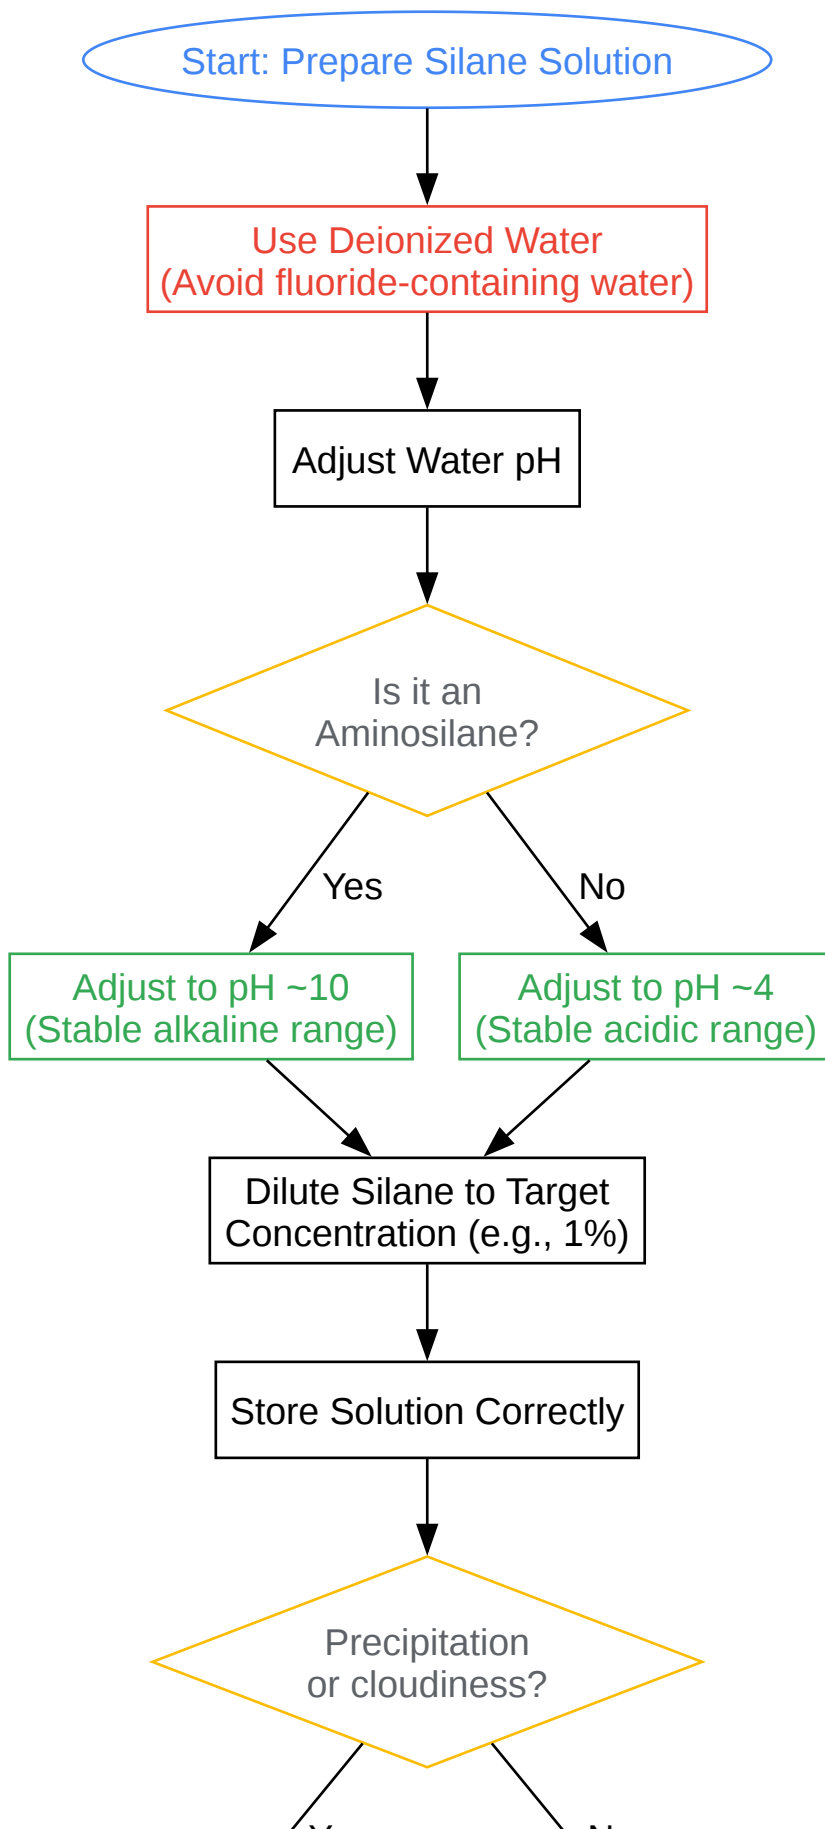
Start: Prepare Silane Solution

Use Deionized Water
(Avoid fluoride-containing water)

Adjust Water pH

Is it an Aminosilane?

Yes

No

Adjust to pH ~10
(Stable alkaline range)

Adjust to pH ~4
(Stable acidic range)

Dilute Silane to Target Concentration (e.g., 1%)

Store Solution Correctly

Precipitation or cloudiness?

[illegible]

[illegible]